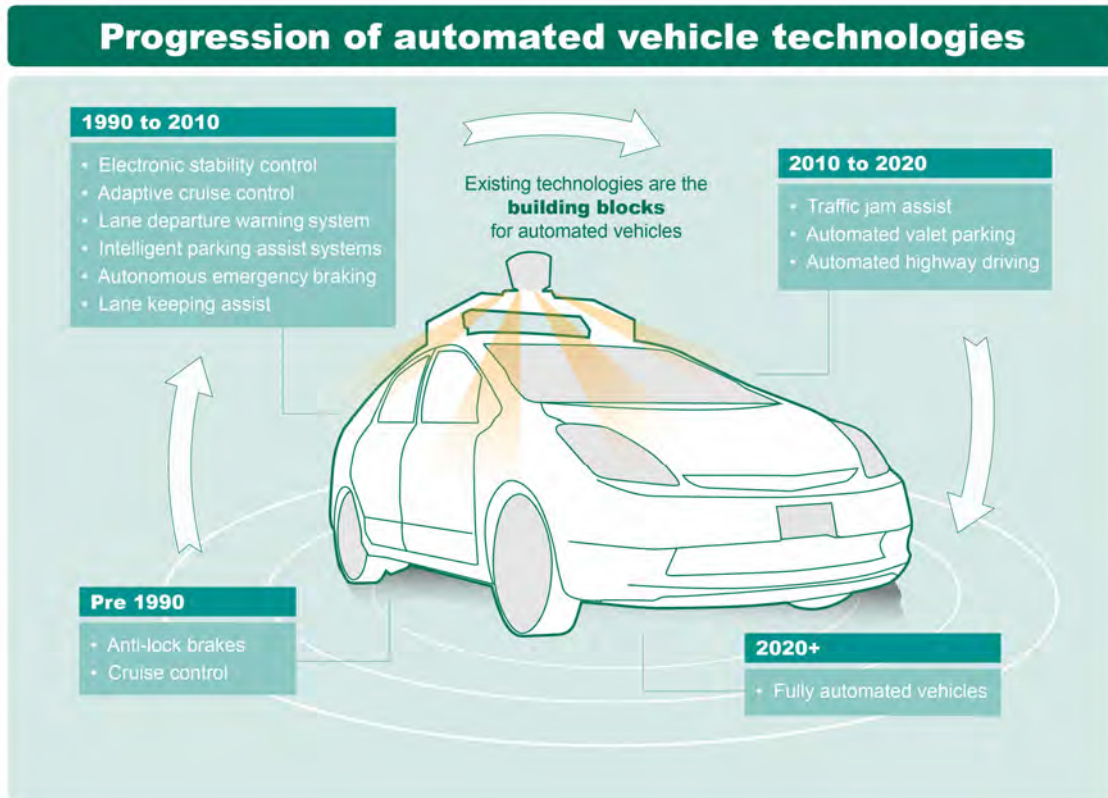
Progression of automated vehicle technologies

1990 to 2010
- Electronic stability control
- Adaptive cruise control
- Lane departure warning system
- Intelligent parking assist systems
- Autonomous emergency braking
- Lane keeping assist

Existing technologies are the **building blocks** for automated vehicles

2010 to 2020
- Traffic jam assist
- Automated valet parking
- Automated highway driving

Pre 1990
- Anti-lock brakes
- Cruise control

2020+
- Fully automated vehicles